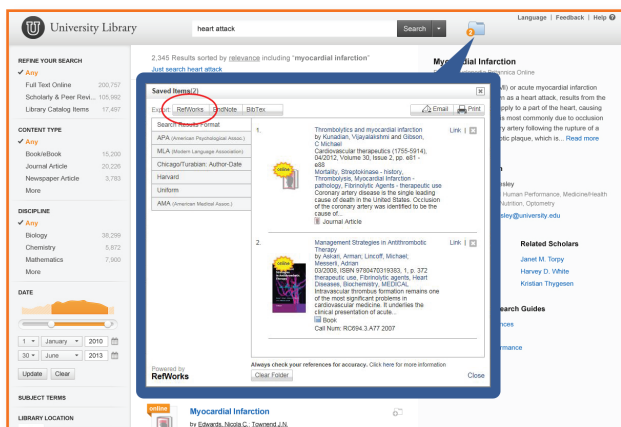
University Library

heart attack

Search

Language | Feedback | Help

2

REFINE YOUR SEARCH
✓ Any
Full Text Online 200,757
Scholarly & Peer Revi... 105,982
Library Catalog Items 17,497

CONTENT TYPE
✓ Any
Book/eBook 15,200
Journal Article 20,226
Newspaper Article 3,783
More

DISCIPLINE
✓ Any
Biology 38,299
Chemistry 5,872
Mathematics 7,980
More

DATE

1 January 2010
30 June 2013

Update Clear

SUBJECT TERMS

LIBRARY LOCATION

2,345 Results sorted by relevance including "myocardial infarction"
Just search heart attack

Saved Items(2)

Export: RefWorks EndNote BibTex

Email Print

Select Results Format
APA (American Psychological Assoc.)
MLA (Modern Language Association)
Chicago/Turabian: Author-Date
Harvard
Uniform
AMA (American Medical Assoc.)

1. Thrombolytics and myocardial infarction
by Kunadian, Vijayalakshmi and Gibson, C Michael
Cardiovascular therapeutics (1755-5914), 04/2012, Volume 30, Issue 2, pp. e81 - e88
Mortality, Streptokinase - history, Thrombolysis, Myocardial Infarction - pathology, Fibrinolytic Agents - therapeutic use
Coronary artery disease is the single leading cause of death in the United States. Occlusion of the coronary artery was identified to be the cause of...
Journal Article
Link

2. Management Strategies in Antithrombotic Therapy
by Askari, Arman; Lincoff, Michael; Messerli, Adrian
03/2008, ISBN 9780470319383, 1. p. 372
Thrombolytic use, Fibrinolytic agents, Heart Diseases, Biochemistry, MEDICAL
Intravascular thrombus formation remains one of the most significant problems in cardiovascular medicine. It underlies the clinical presentation of acute...
Book
Call Num: RC694.3.A77 2007
Link

Powered by RefWorks

Always check your references for accuracy. Click here for more information

Clear Folder

Close

Myocardial Infarction
...ia Britannica Online
...MI) or acute myocardial infarction
...n as a heart attack, results from the
...pply to a part of the heart, causing
...s most commonly due to occlusion
...y artery following the rupture of a
...tic plaque, which is... Read more

...sley
...Human Performance, Medicine/Health
...Nutrition, Optometry
...sley@university.edu

Related Scholars
Janet M. Torpy
Harvey D. White
Kristian Thygesen

...earch Guides
...nces
...rmance

online
Myocardial Infarction
by Edwards, Nicola C., Townend J.N.